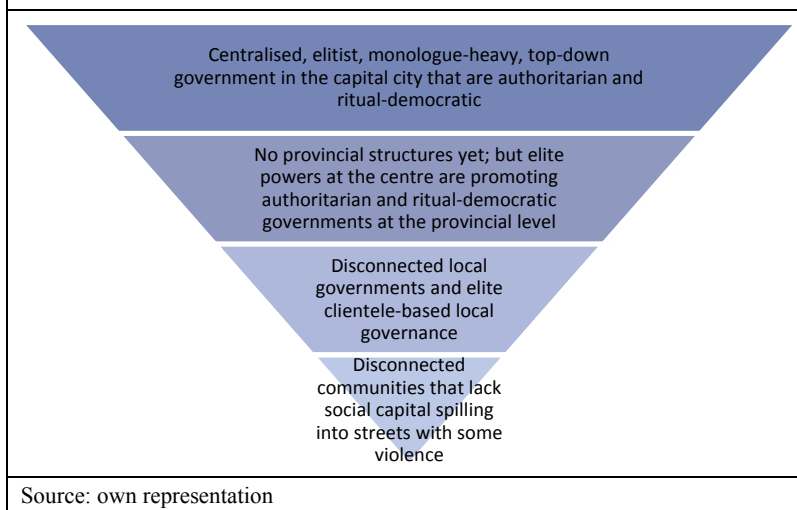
Centralised, elitist, monologue-heavy, top-down government in the capital city that are authoritarian and ritual-democratic

No provincial structures yet; but elite powers at the centre are promoting authoritarian and ritual-democratic governments at the provincial level

Disconnected local governments and elite clientele-based local governance

Disconnected communities that lack social capital spilling into streets with some violence

Source: own representation